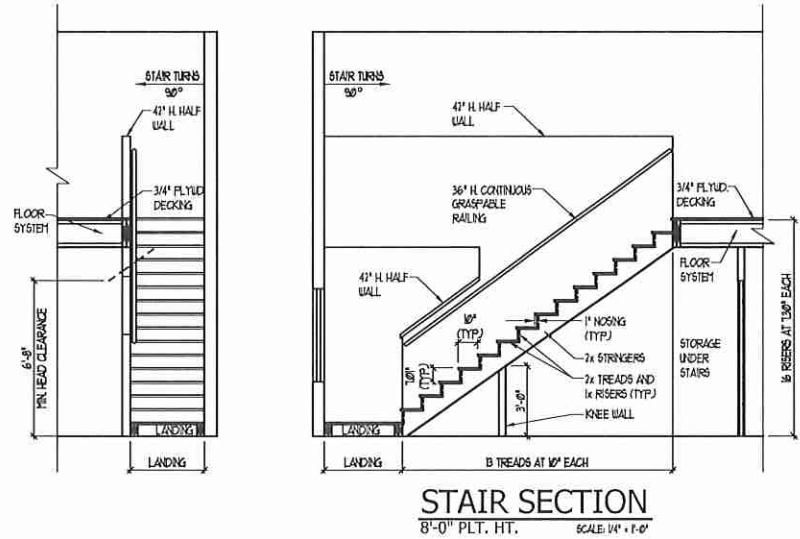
STAIR TURNS
90°

42" H. HALF WALL

FLOOR SYSTEM

3/4" PLYWD DECKING

6'-8" MIN HEAD CLEARANCE

LANDING

LANDING

STAIR TURNS
90°

42" H. HALF WALL

36" H. CONTINUOUS GRASPABLE RAILING

3/4" PLYWD. DECKING

FLOOR SYSTEM

42" H. HALF WALL

10" (TYP.)

1" NOSING (TYP.)

2x STRINGERS

7.01" (TYP.)

2x TREADS AND 1x RISERS (TYP.)

3'-0"

KNEE WALL

STORAGE UNDER STAIRS

16 RISERS AT 7.30" EACH

LANDING

LANDING

13 TREADS AT 10" EACH

STAIR SECTION
8'-0" PLT. HT.
SCALE: 1/4" = 1'-0"